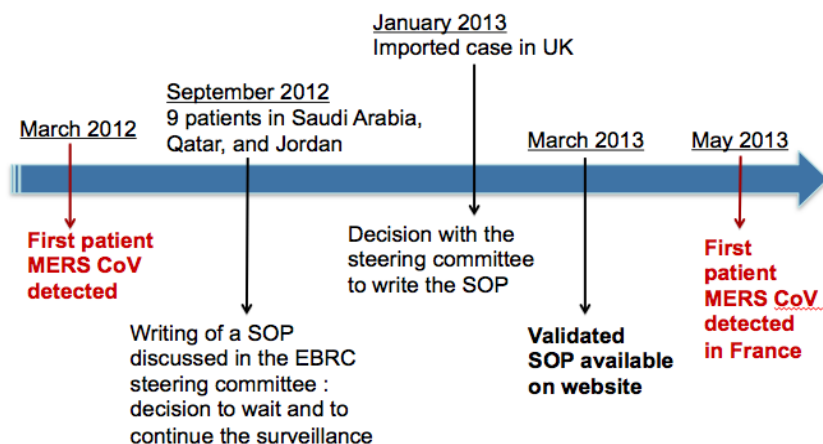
January 2013
Imported case in UK

September 2012
9 patients in Saudi Arabia, Qatar, and Jordan

March 2012

March 2013

May 2013

First patient MERS CoV detected

Decision with the steering committee to write the SOP

First patient MERS CoV detected in France

Writing of a SOP discussed in the EBRC steering committee : decision to wait and to continue the surveillance

Validated SOP available on website